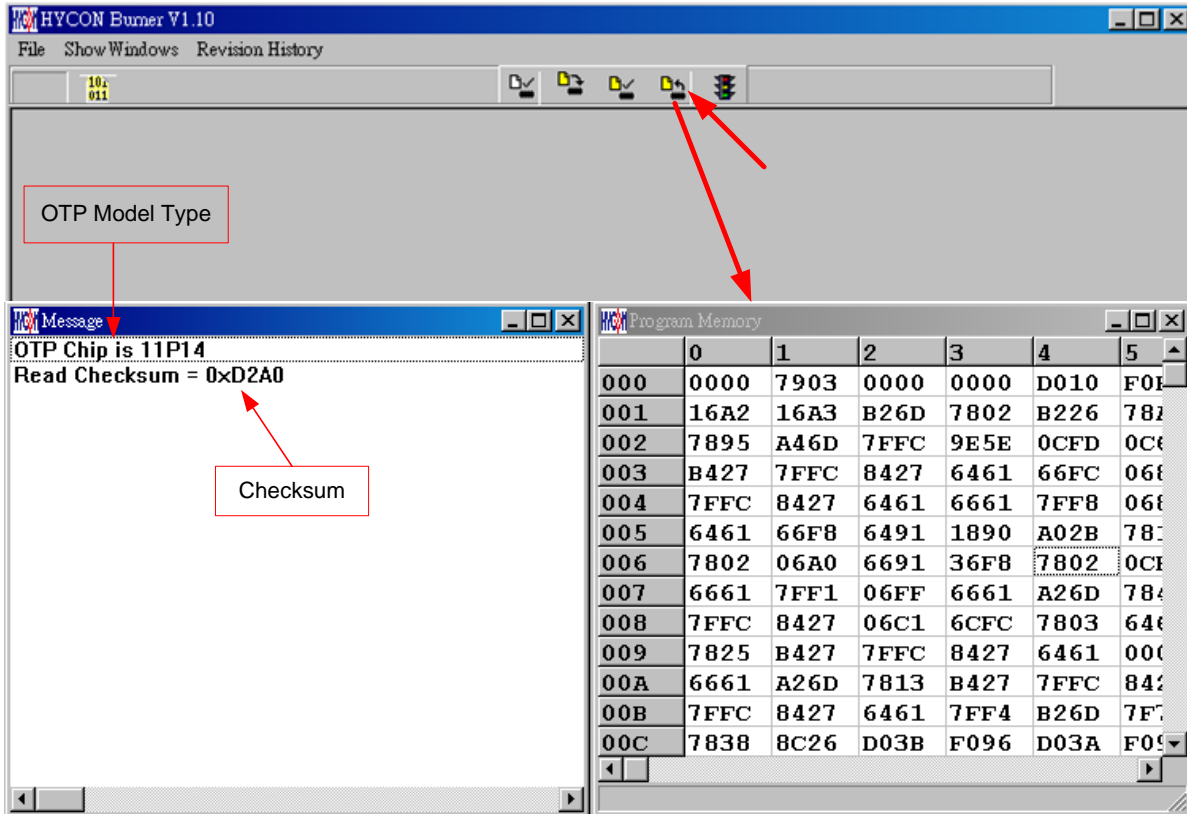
HYCON Burner V1.10

File Show Windows Revision History

OTP Model Type

Message

OTP Chip is 11P14
Read Checksum = 0xD2A0

Checksum

Program Memory

| | 0 | 1 | 2 | 3 | 4 | 5 |
|---|---|---|---|---|---|---|
| 000 | 0000 | 7903 | 0000 | 0000 | D010 | F0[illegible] |
| 001 | 16A2 | 16A3 | B26D | 7802 | B226 | 78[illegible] |
| 002 | 7895 | A46D | 7FFC | 9E5E | 0CFD | 0C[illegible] |
| 003 | B427 | 7FFC | 8427 | 6461 | 66FC | 06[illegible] |
| 004 | 7FFC | 8427 | 6461 | 6661 | 7FF8 | 06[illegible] |
| 005 | 6461 | 66F8 | 6491 | 1890 | A02B | 78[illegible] |
| 006 | 7802 | 06A0 | 6691 | 36F8 | 7802 | 0C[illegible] |
| 007 | 6661 | 7FF1 | 06FF | 6661 | A26D | 78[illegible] |
| 008 | 7FFC | 8427 | 06C1 | 6CFC | 7803 | 64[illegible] |
| 009 | 7825 | B427 | 7FFC | 8427 | 6461 | 00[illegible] |
| 00A | 6661 | A26D | 7813 | B427 | 7FFC | 84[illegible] |
| 00B | 7FFC | 8427 | 6461 | 7FF4 | B26D | 7F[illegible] |
| 00C | 7838 | 8C26 | D03B | F096 | D03A | F0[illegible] |